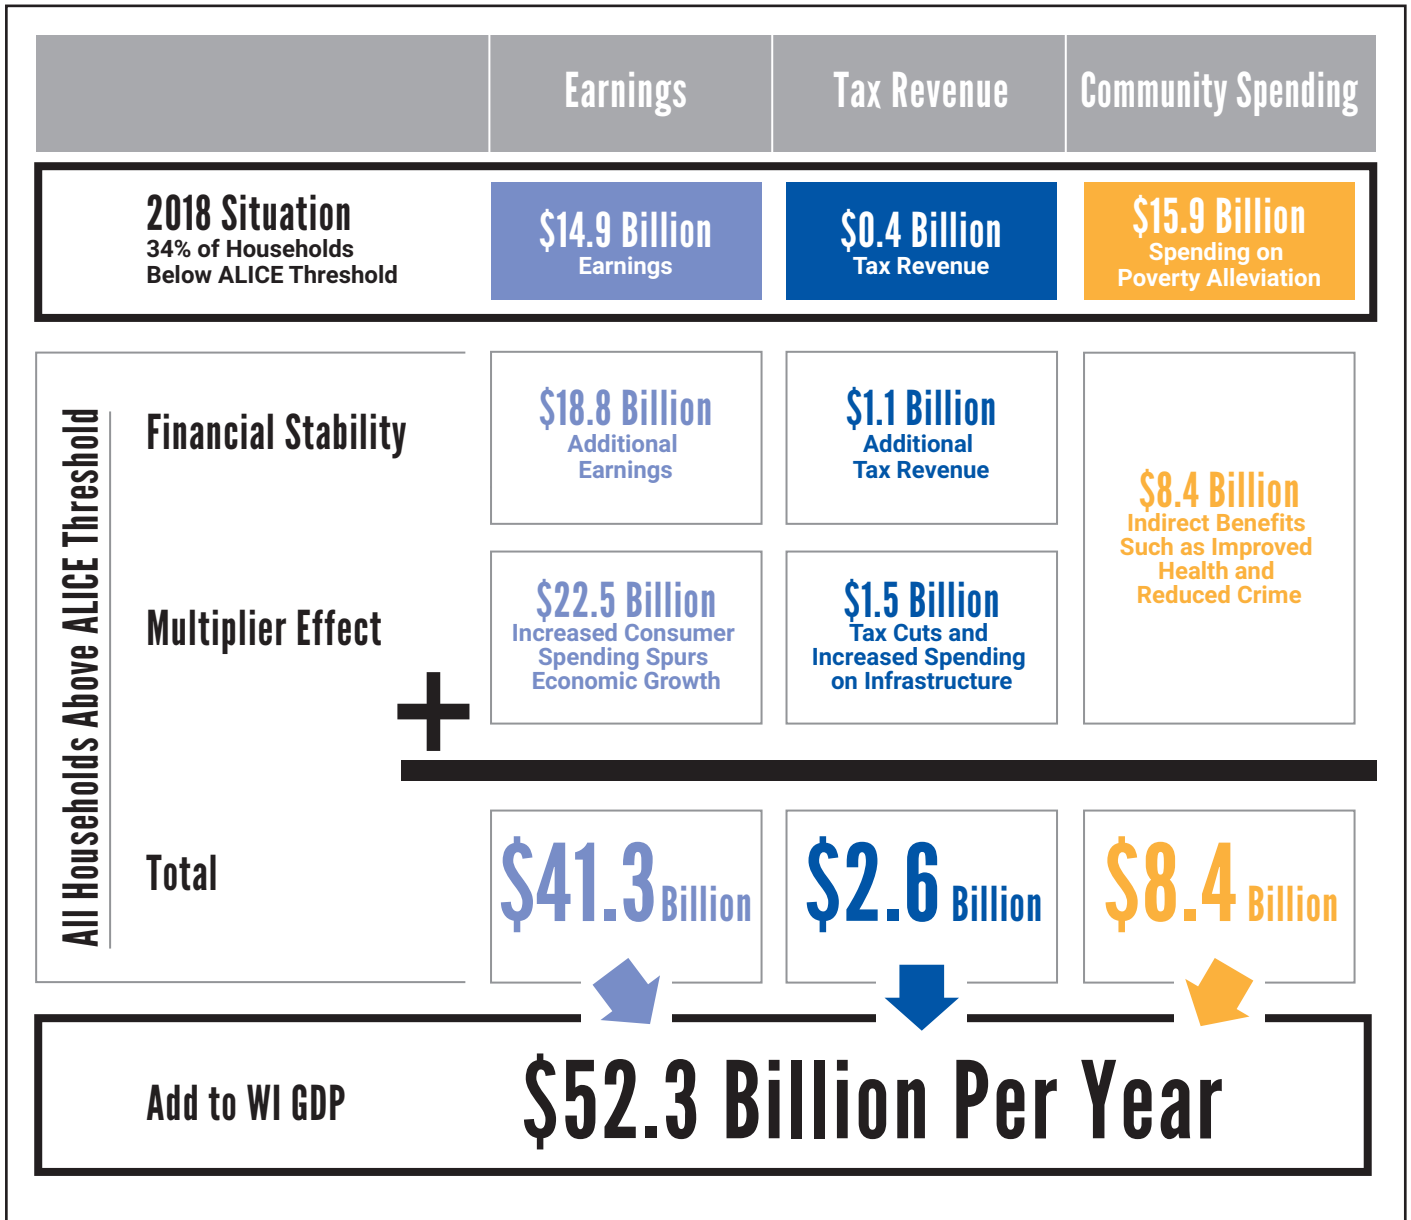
| | Earnings | Tax Revenue | Community Spending |
|---|---|---|---|
| 2018 Situation 34% of Households Below ALICE Threshold | $14.9 Billion Earnings | $0.4 Billion Tax Revenue | $15.9 Billion Spending on Poverty Alleviation |

All Households Above ALICE Threshold

| | | | |
|---|---|---|---|
| Financial Stability | $18.8 Billion Additional Earnings | $1.1 Billion Additional Tax Revenue | $8.4 Billion Indirect Benefits Such as Improved Health and Reduced Crime |
| Multiplier Effect | $22.5 Billion Increased Consumer Spending Spurs Economic Growth | $1.5 Billion Tax Cuts and Increased Spending on Infrastructure | |

+

| | | | |
|---|---|---|---|
| Total | $41.3 Billion | $2.6 Billion | $8.4 Billion |

Add to WI GDP $52.3 Billion Per Year